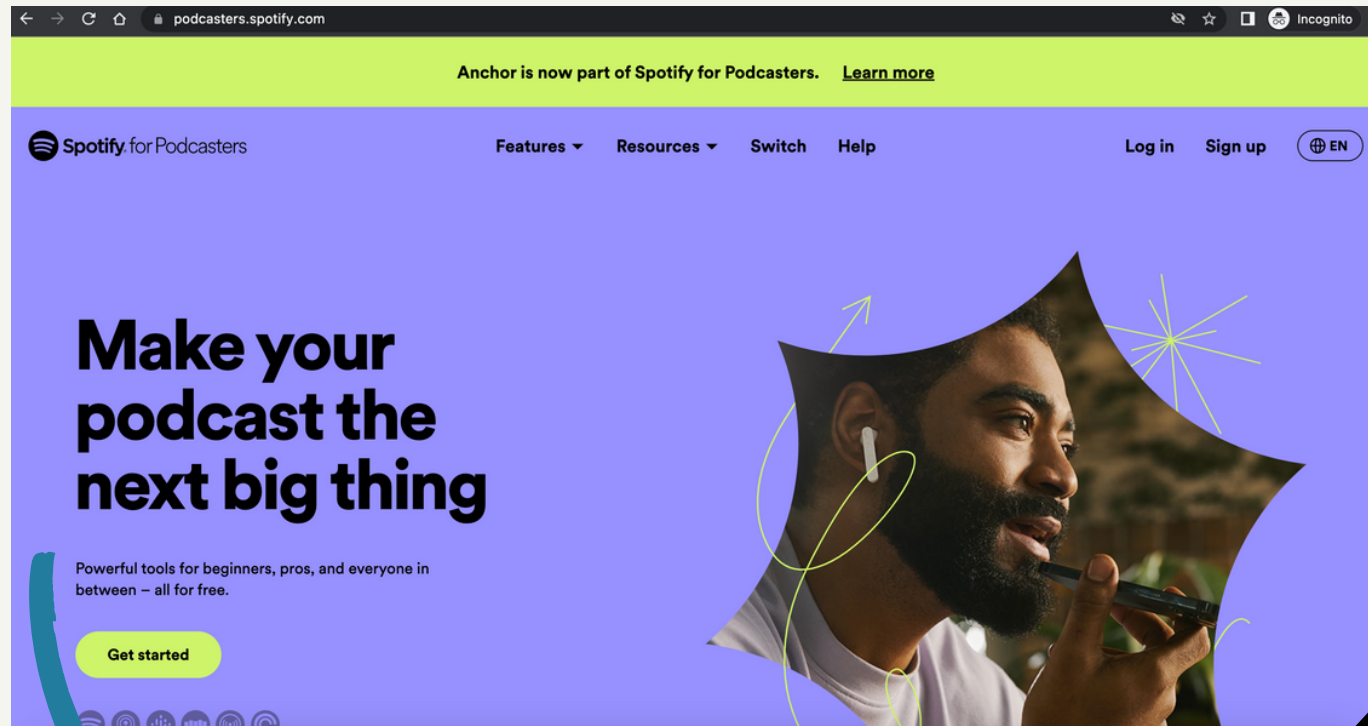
podcasters.spotify.com

Incognito

Anchor is now part of Spotify for Podcasters. Learn more

Spotify for Podcasters

Features Resources Switch Help

Log in Sign up EN

Make your podcast the next big thing

Powerful tools for beginners, pros, and everyone in between – all for free.

Get started